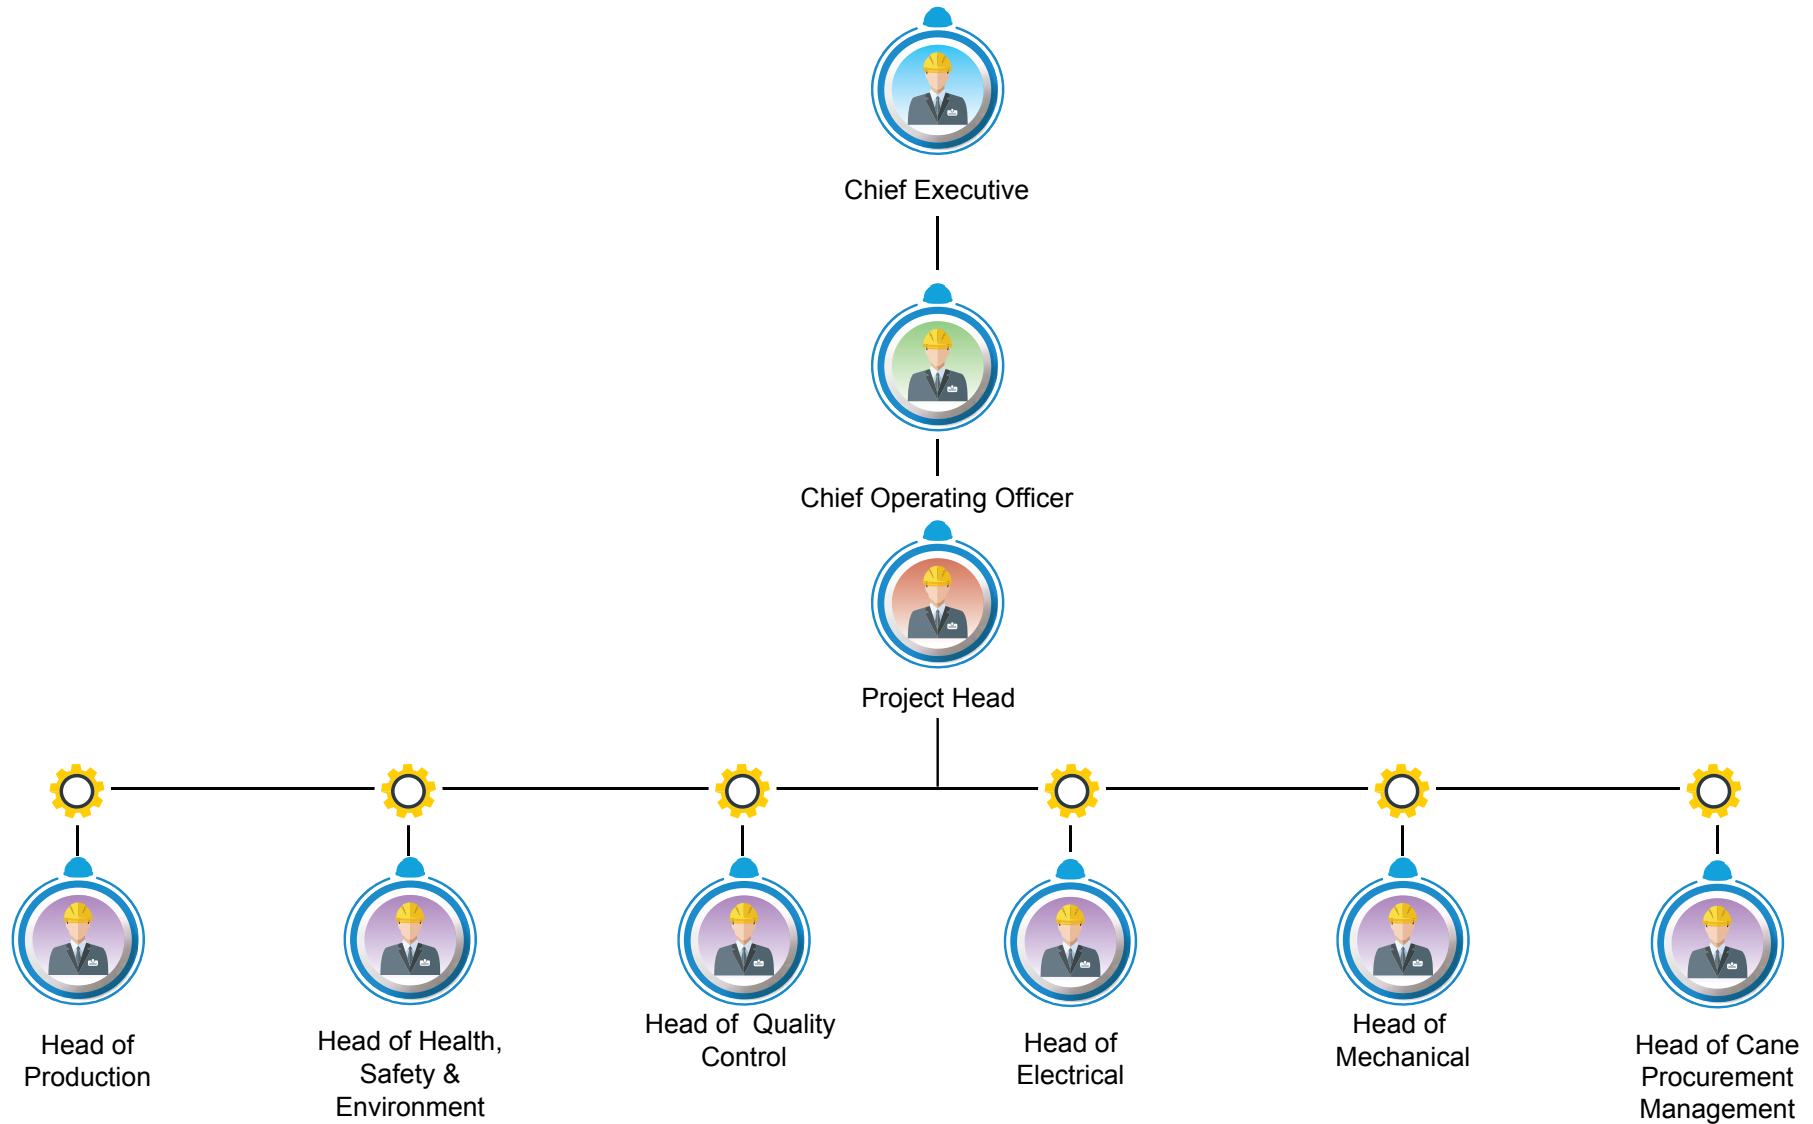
Chief Executive

Chief Operating Officer

Project Head

Head of Production

Head of Health, Safety & Environment

Head of Quality Control

Head of Electrical

Head of Mechanical

Head of Cane Procurement Management